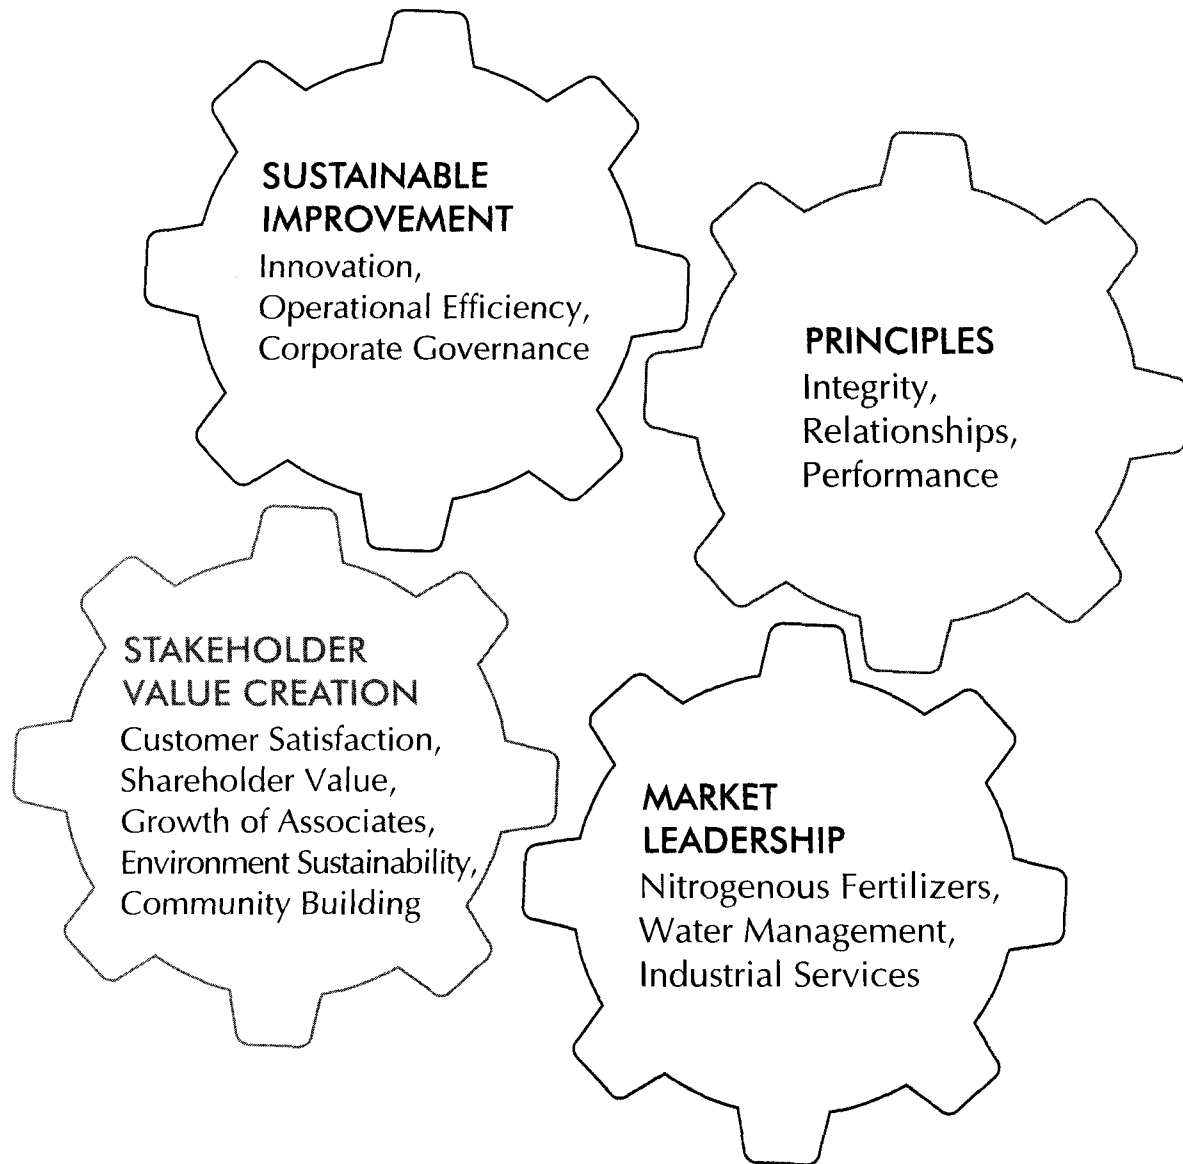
SUSTAINABLE IMPROVEMENT
Innovation, Operational Efficiency, Corporate Governance

PRINCIPLES
Integrity, Relationships, Performance

STAKEHOLDER VALUE CREATION
Customer Satisfaction, Shareholder Value, Growth of Associates, Environment Sustainability, Community Building

MARKET LEADERSHIP
Nitrogenous Fertilizers, Water Management, Industrial Services